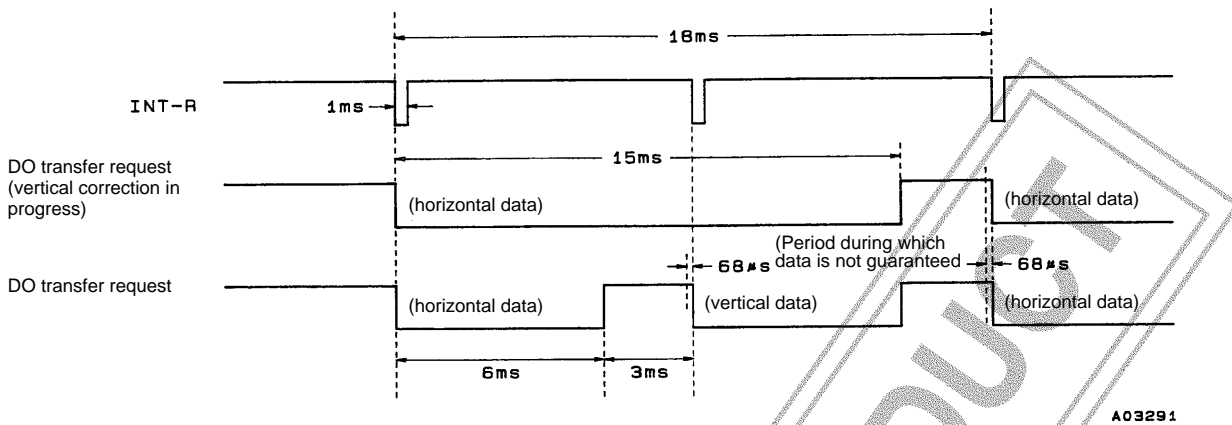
18ms

INT-R

1ms

DO transfer request (vertical correction in progress)

15ms

(horizontal data)

(horizontal data)

(Period during which data is not guaranteed

68µs

68µs

DO transfer request

(horizontal data)

(vertical data)

(horizontal data)

6ms

3ms

A03291

DUCT